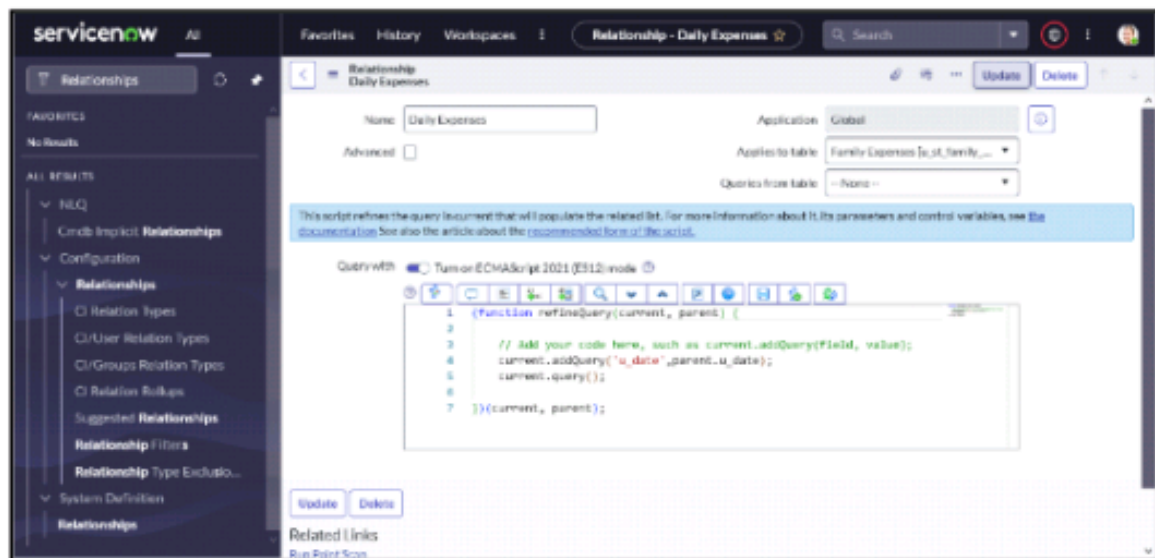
servicenow All

Favorites History Workspaces ⋮ Relationship - Daily Expenses ☆ Search

Relationships

FAVORITES
No Results

ALL RESULTS
NLQ
Cmdb Implicit Relationships
Configuration
Relationships
CI Relation Types
CI/User Relation Types
CI/Groups Relation Types
CI Relation Rollups
Suggested Relationships
Relationship Filters
Relationship Type Exclusio...
System Definition
Relationships

Relationship
Daily Expenses

Update Delete

Name Daily Expenses
Application Global
Advanced
Applies to table Family Expenses [u_st_family_...
Queries from table -- None --

This script refines the query in current that will populate the related list. For more information about it, its parameters and control variables, see the documentation. See also the article about the recommended form of the script.

Query with Turn on ECMAScript 2021 (ES12) mode

1 (function refineQuery(current, parent) {
2
3 // Add your code here, such as current.addQuery(field, value);
4 current.addQuery('u_date',parent.u_date);
5 current.query();
6
7 })(current, parent);

Update Delete

Related Links
Run Point Scan